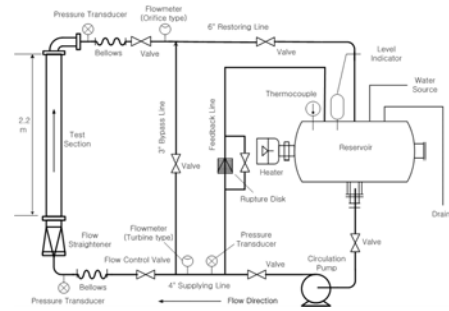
Pressure Transducer
Flowmeter (Orifice type)
6" Restoring Line
Bellows
Valve
Valve
Level Indicator
Water Source
Thermocouple
2.2 m
Test Section
3" Bypass Line
Feedback Line
Valve
Heater
Reservoir
Rupture Disk
Drain
Flow Straightener
Flowmeter (Turbine type)
Pressure Transducer
Flow Control Valve
Valve
Valve
Circulation Pump
Bellows
4" Supplying Line
Pressure Transducer
Flow Direction